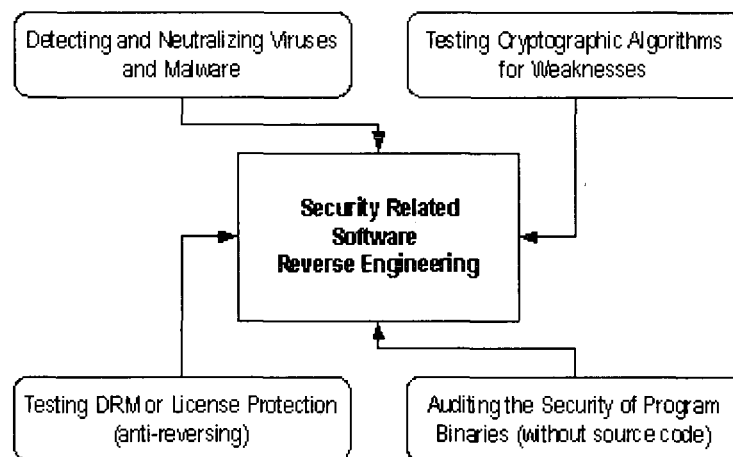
Detecting and Neutralizing Viruses and Malware

Testing Cryptographic Algorithms for Weaknesses

Security Related Software Reverse Engineering

Testing DRM or License Protection (anti-reversing)

Auditing the Security of Program Binaries (without source code)